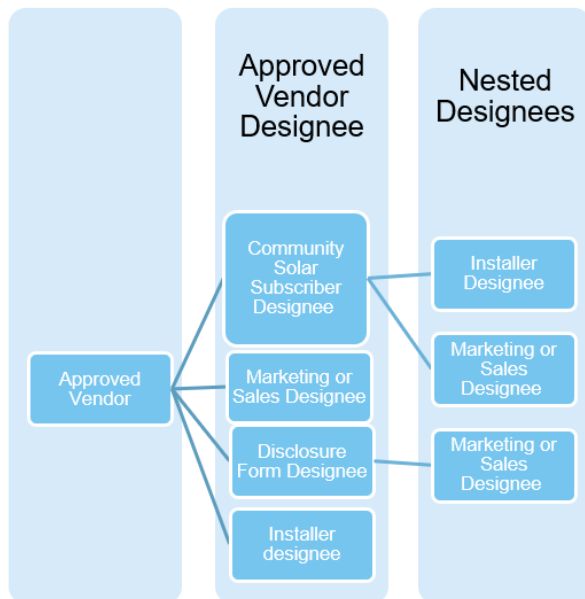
Approved Vendor Designee

Nested Designees

Approved Vendor

Community Solar Subscriber Designee

Marketing or Sales Designee

Disclosure Form Designee

Installer designee

Installer Designee

Marketing or Sales Designee

Marketing or Sales Designee